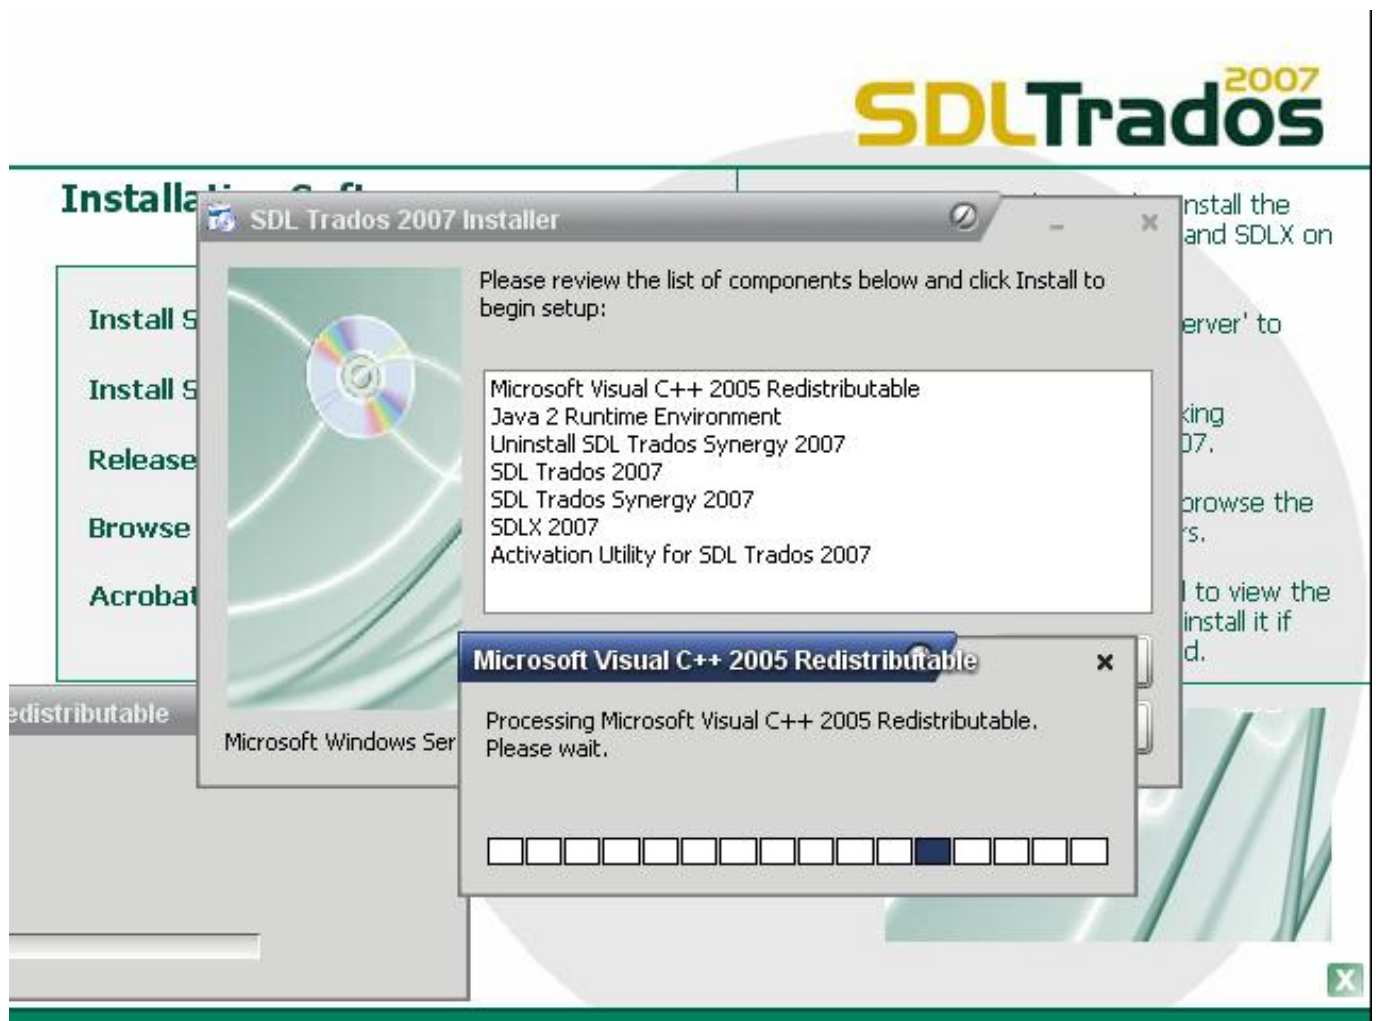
SDLTrados 2007

Installa

Install S

Install S

Release

Browse

Acrobat

nstall the and SDLX on

erver' to

king 07.

browse the rs.

l to view the install it if d.

edistributable

SDL Trados 2007 Installer

Please review the list of components below and click Install to begin setup:

Microsoft Visual C++ 2005 Redistributable
Java 2 Runtime Environment
Uninstall SDL Trados Synergy 2007
SDL Trados 2007
SDL Trados Synergy 2007
SDLX 2007
Activation Utility for SDL Trados 2007

Microsoft Windows Ser

Microsoft Visual C++ 2005 Redistributable

Processing Microsoft Visual C++ 2005 Redistributable. Please wait.